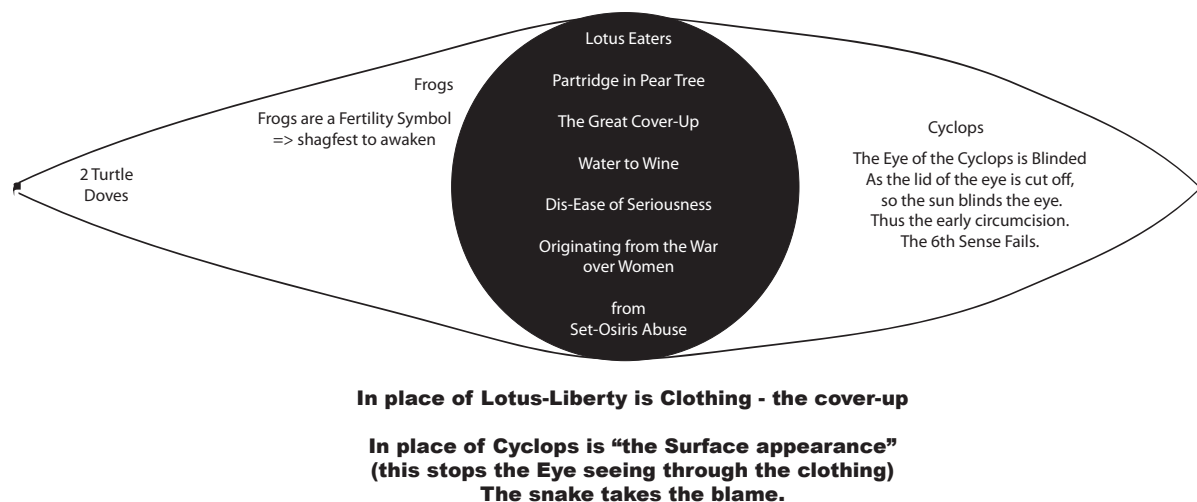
2 Turtle Doves

Frogs

Frogs are a Fertility Symbol => shagfest to awaken

Lotus Eaters

Partridge in Pear Tree

The Great Cover-Up

Water to Wine

Dis-Ease of Seriousness

Originating from the War over Women

from Set-Osiris Abuse

Cyclops

The Eye of the Cyclops is Blinded As the lid of the eye is cut off, so the sun blinds the eye. Thus the early circumcision. The 6th Sense Fails.

In place of Lotus-Liberty is Clothing - the cover-up

In place of Cyclops is “the Surface appearance” (this stops the Eye seeing through the clothing) The snake takes the blame.